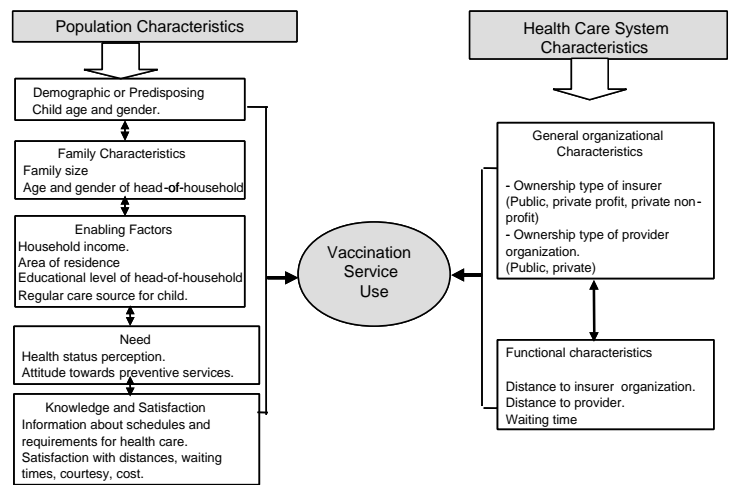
Population Characteristics

Demographic or Predisposing
Child age and gender.

Family Characteristics
Family size
Age and gender of head-of-household

Enabling Factors
Household income.
Area of residence
Educational level of head-of-household
Regular care source for child.

Need
Health status perception.
Attitude towards preventive services.

Knowledge and Satisfaction
Information about schedules and requirements for health care.
Satisfaction with distances, waiting times, courtesy, cost.

Vaccination Service Use

Health Care System Characteristics

General organizational Characteristics

- Ownership type of insurer
(Public, private profit, private non-profit)
- Ownership type of provider organization.
(Public, private)

Functional characteristics

Distance to insurer organization.
Distance to provider.
Waiting time